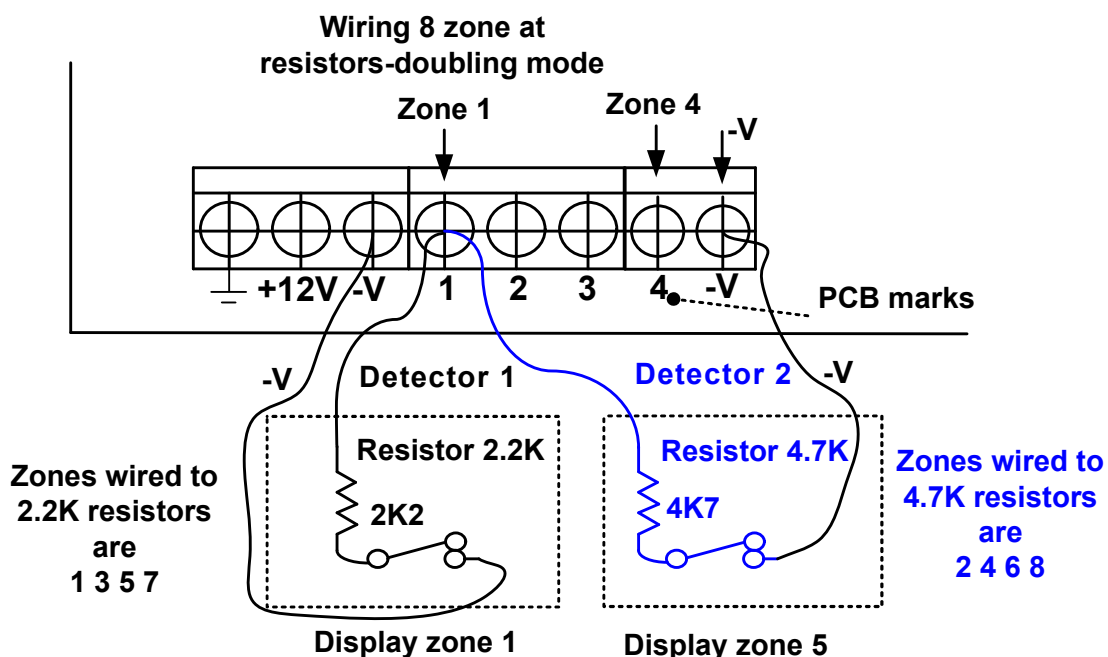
Wiring 8 zone at resistors-doubling mode

Zone 1

Zone 4

-V

+12V -V 1 2 3 4 -V

PCB marks

-V

Detector 1

Detector 2

-V

Resistor 2.2K

2K2

Resistor 4.7K

4K7

Zones wired to 2.2K resistors are 1 3 5 7

Zones wired to 4.7K resistors are 2 4 6 8

Display zone 1

Display zone 5